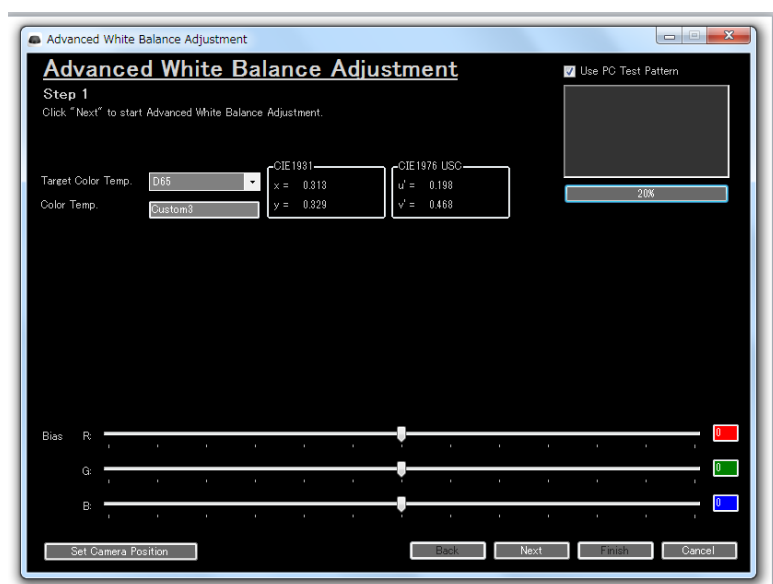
Advanced White Balance Adjustment

Advanced White Balance Adjustment

Use PC Test Pattern

Step 1

Click "Next" to start Advanced White Balance Adjustment.

20%

Target Color Temp. D65

Color Temp. Custom3

CIE1931
x = 0.313
y = 0.329

CIE1976 USC
u' = 0.198
v' = 0.468

Bias R: 0

G: 0

B: 0

Set Camera Position

Back Next Finish Cancel